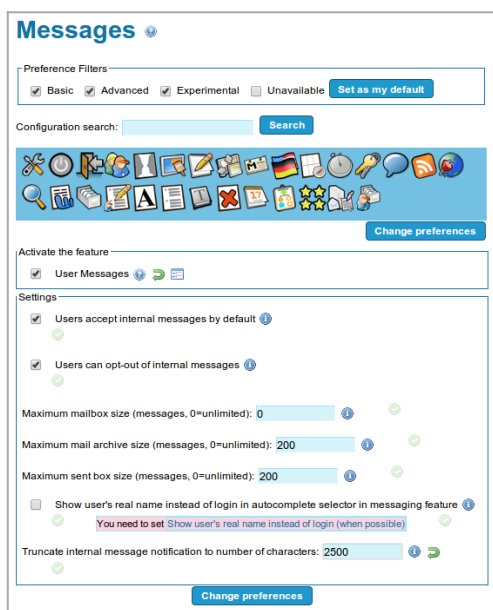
Messages

Preference Filters

Basic Advanced Experimental Unavailable Set as my default

Configuration search: Search

Change preferences

Activate the feature

User Messages

Settings

Users accept internal messages by default

Users can opt-out of internal messages

Maximum mailbox size (messages, 0=unlimited): 0

Maximum mail archive size (messages, 0=unlimited): 200

Maximum sent box size (messages, 0=unlimited): 200

Show user's real name instead of login in autocomplete selector in messaging feature

You need to set Show user's real name instead of login (when possible)

Truncate internal message notification to number of characters: 2500

Change preferences